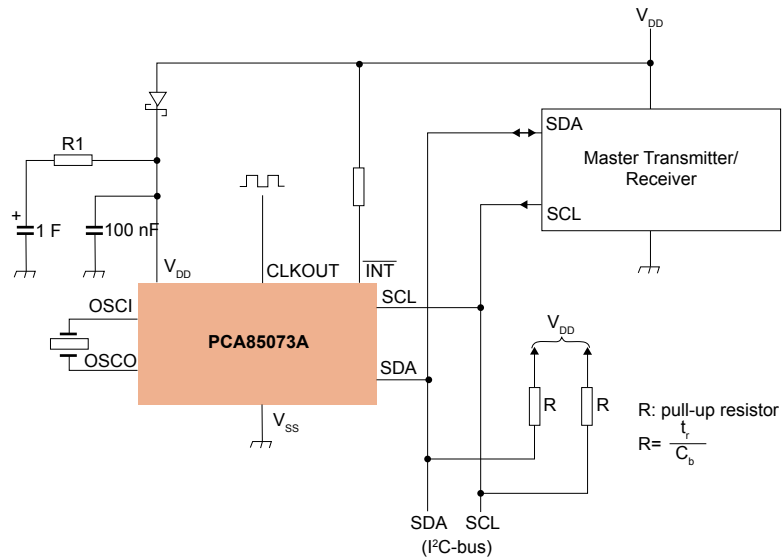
$V_{DD}$

SDA

Master Transmitter/ Receiver

SCL

R1

+

1 F

100 nF

$V_{DD}$

CLKOUT

$\overline{INT}$

OSCI

PCA85073A

SCL

OSCO

SDA

$V_{DD}$

R

R

$V_{SS}$

R: pull-up resistor

$R = \frac{t_r}{C_b}$

SDA

SCL

($I^2C$-bus)